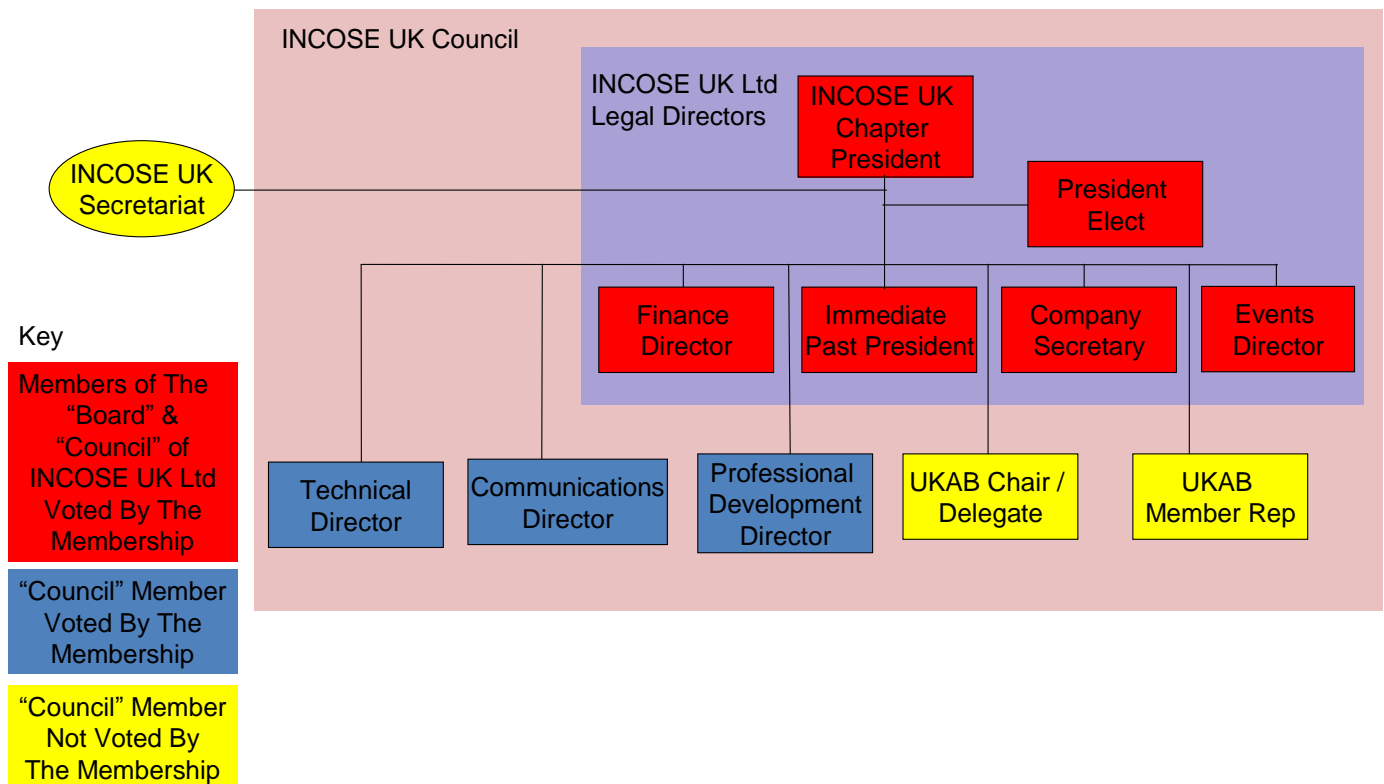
INCOSE UK Council

INCOSE UK Ltd Legal Directors

INCOSE UK Chapter President

INCOSE UK Secretariat

President Elect

Finance Director

Immediate Past President

Company Secretary

Events Director

Technical Director

Communications Director

Professional Development Director

UKAB Chair / Delegate

UKAB Member Rep

Key

Members of The "Board" & "Council" of INCOSE UK Ltd Voted By The Membership

"Council" Member Voted By The Membership

"Council" Member Not Voted By The Membership